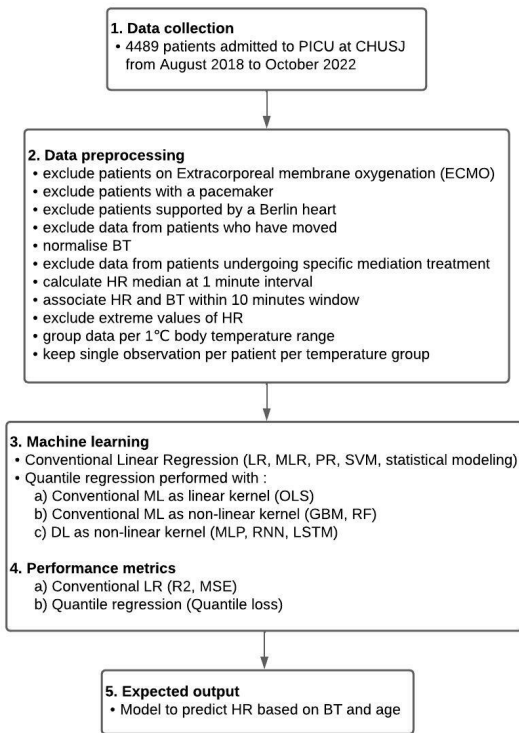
1. Data collection
• 4489 patients admitted to PICU at CHUSJ from August 2018 to October 2022

2. Data preprocessing
• exclude patients on Extracorporeal membrane oxygenation (ECMO)
• exclude patients with a pacemaker
• exclude patients supported by a Berlin heart
• exclude data from patients who have moved
• normalise BT
• exclude data from patients undergoing specific mediation treatment
• calculate HR median at 1 minute interval
• associate HR and BT within 10 minutes window
• exclude extreme values of HR
• group data per 1°C body temperature range
• keep single observation per patient per temperature group

3. Machine learning
• Conventional Linear Regression (LR, MLR, PR, SVM, statistical modeling)
• Quantile regression performed with :
a) Conventional ML as linear kernel (OLS)
b) Conventional ML as non-linear kernel (GBM, RF)
c) DL as non-linear kernel (MLP, RNN, LSTM)

4. Performance metrics
a) Conventional LR (R2, MSE)
b) Quantile regression (Quantile loss)

5. Expected output
• Model to predict HR based on BT and age